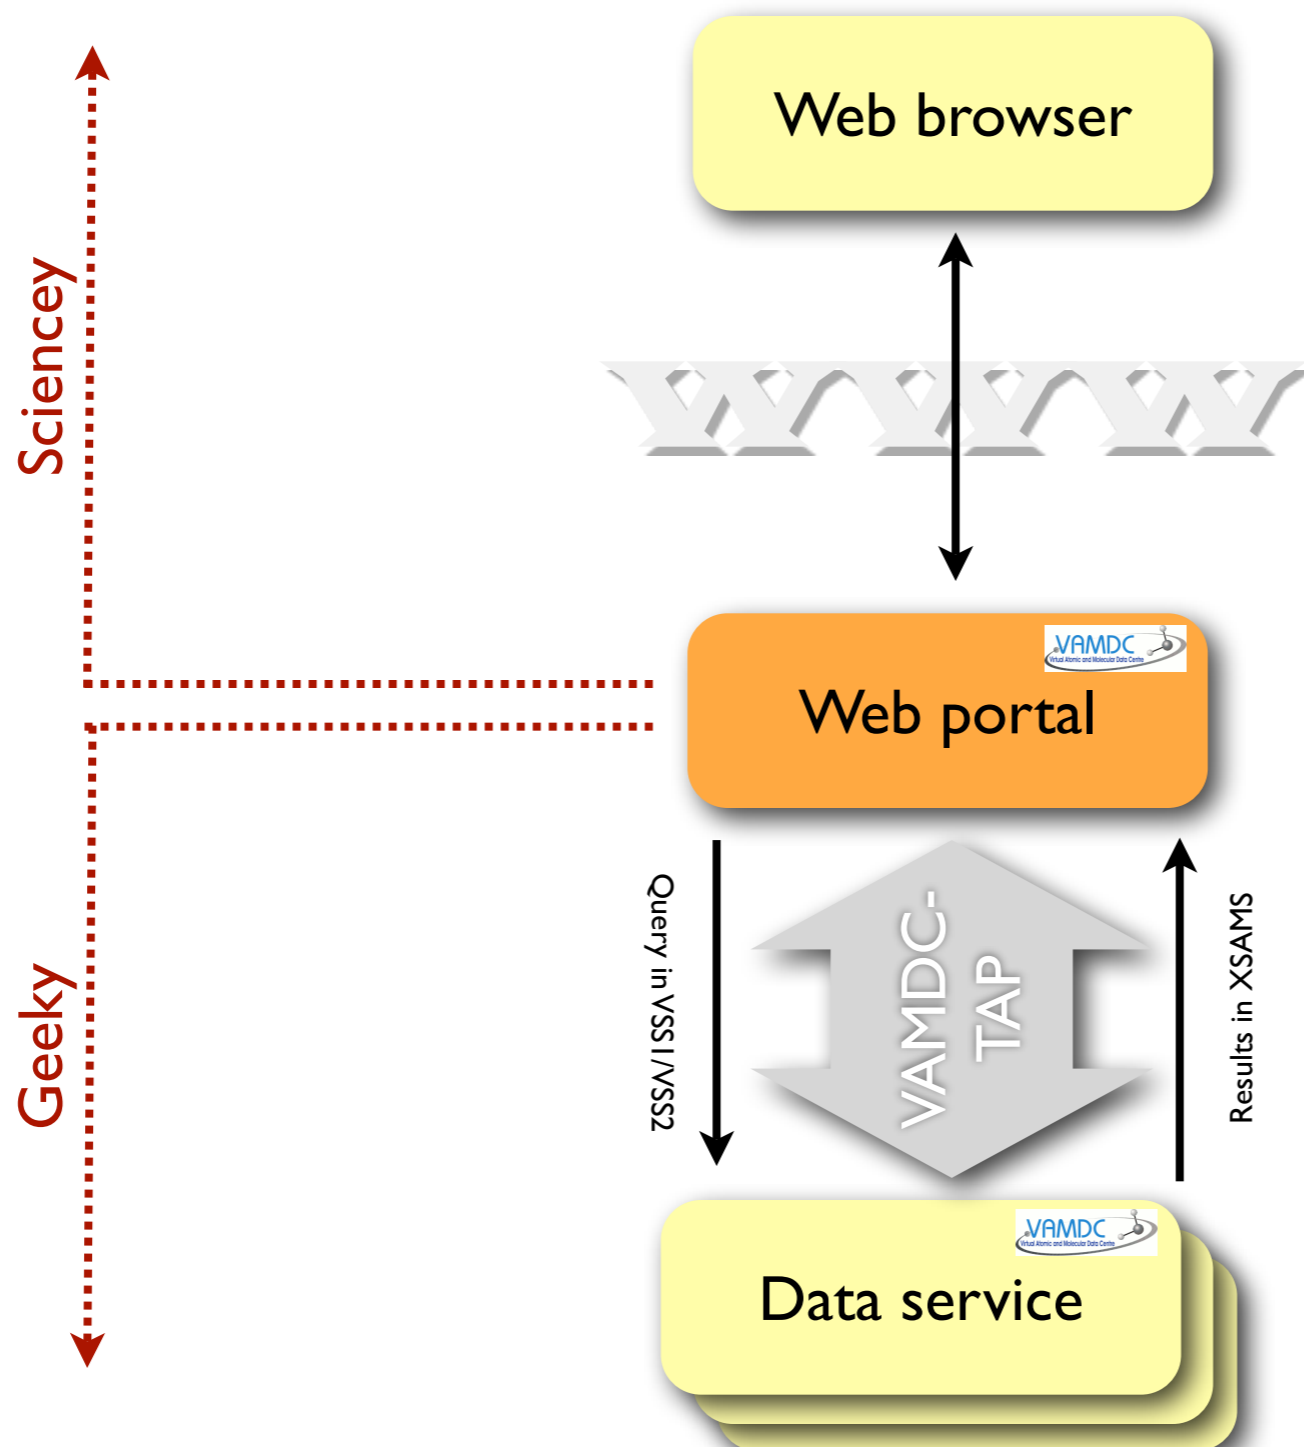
Sciencey

Geeky

Web browser

WWW

VAMDC
Virtual Atomic and Molecular Data Centre

Web portal

Query in VSS1/VSS2

VAMDC-TAP

Results in XSAMS

VAMDC
Virtual Atomic and Molecular Data Centre

Data service